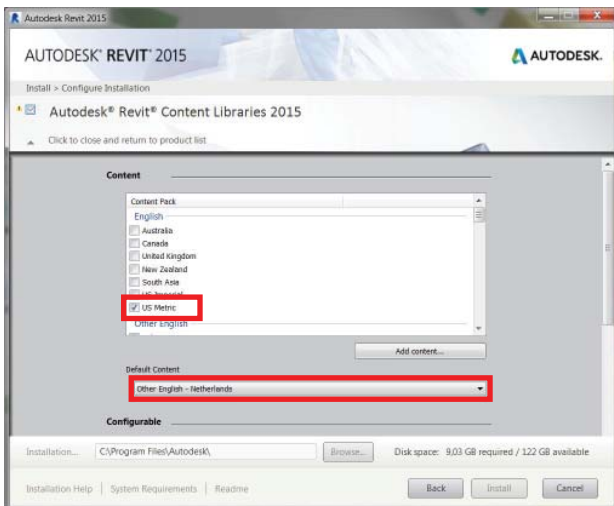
Autodesk Revit 2015

AUTODESK® REVIT® 2015

AUTODESK.

Install > Configure Installation

Autodesk® Revit® Content Libraries 2015

Click to close and return to product list

Content

Content Pack

English

Australia

Canada

United Kingdom

New Zealand

South Asia

US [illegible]

US Metric

Other English

Add content...

Default Content

Other English - Netherlands

Configurable

Installation...

C:\Program Files\Autodesk\

Browse...

Disk space: 9,03 GB required / 122 GB available

Installation Help | System Requirements | Readme

Back

Install

Cancel